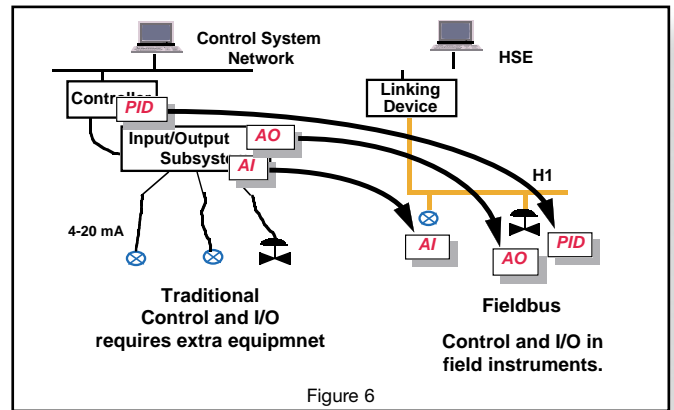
Control System Network

HSE

Controller

PID

Linking Device

Input/Output Subsystem

AO

AI

H1

4-20 mA

AI

AO

PID

Traditional Control and I/O requires extra equipmnet

Fieldbus

Control and I/O in field instruments.

Figure 6